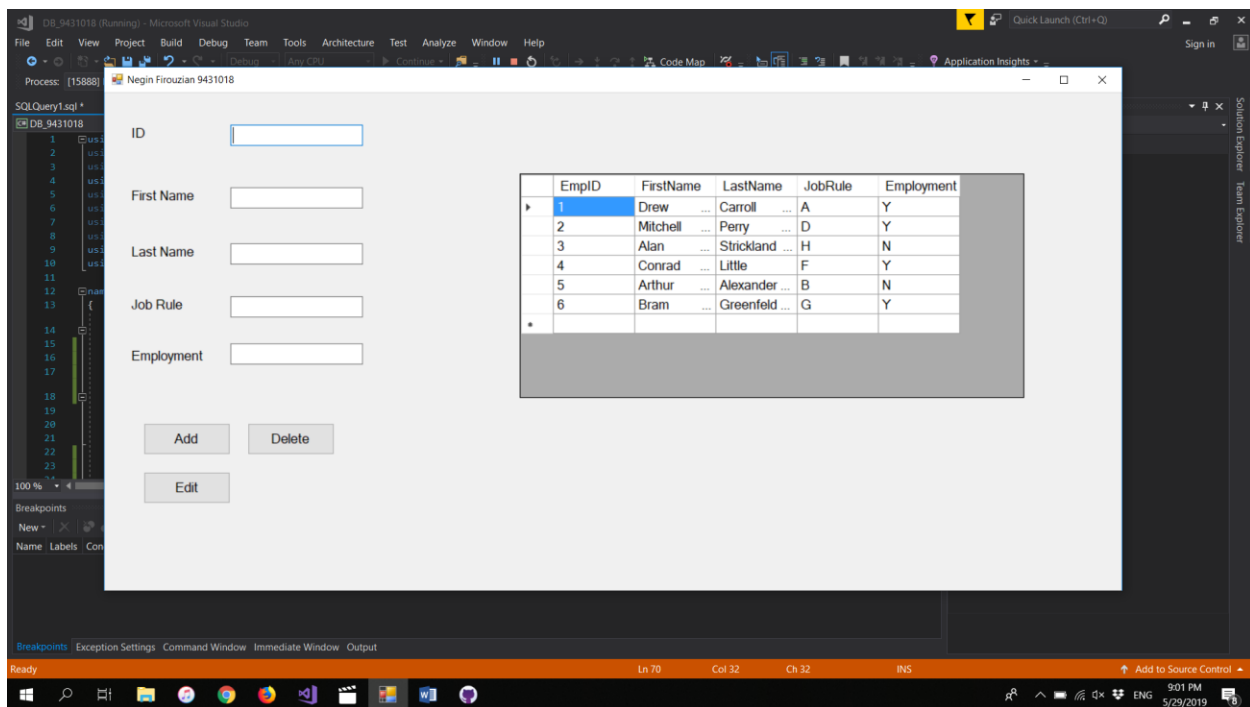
DB_9431018 (Running) - Microsoft Visual Studio
Quick Launch (Ctrl+Q)
File Edit View Project Build Debug Team Tools Architecture Test Analyze Window Help
Sign in
Debug Any CPU Continue Code Map Application Insights
Process: [15888]
Negin Firouzian 9431018
SQLQuery1.sql
DB_9431018
1 2 3 4 5 6 7 8 9 10 11 12 13 14 15 16 17 18 19 20 21 22 23
100 %
Breakpoints
New
Name Labels Con
Solution Explorer Team Explorer

ID

First Name

Last Name

Job Rule

Employment

| | EmpID | FirstName | LastName | JobRule | Employment |
|---|---|---|---|---|---|
| ▸ | 1 | Drew | Carroll | A | Y |
| | 2 | Mitchell | Perry | D | Y |
| | 3 | Alan | Strickland | H | N |
| | 4 | Conrad | Little | F | Y |
| | 5 | Arthur | Alexander | B | N |
| | 6 | Bram | Greenfeld | G | Y |
| * | | | | | |

Add Delete

Edit

Breakpoints Exception Settings Command Window Immediate Window Output
Ready Ln 70 Col 32 Ch 32 INS Add to Source Control
ENG 9:01 PM 5/29/2019